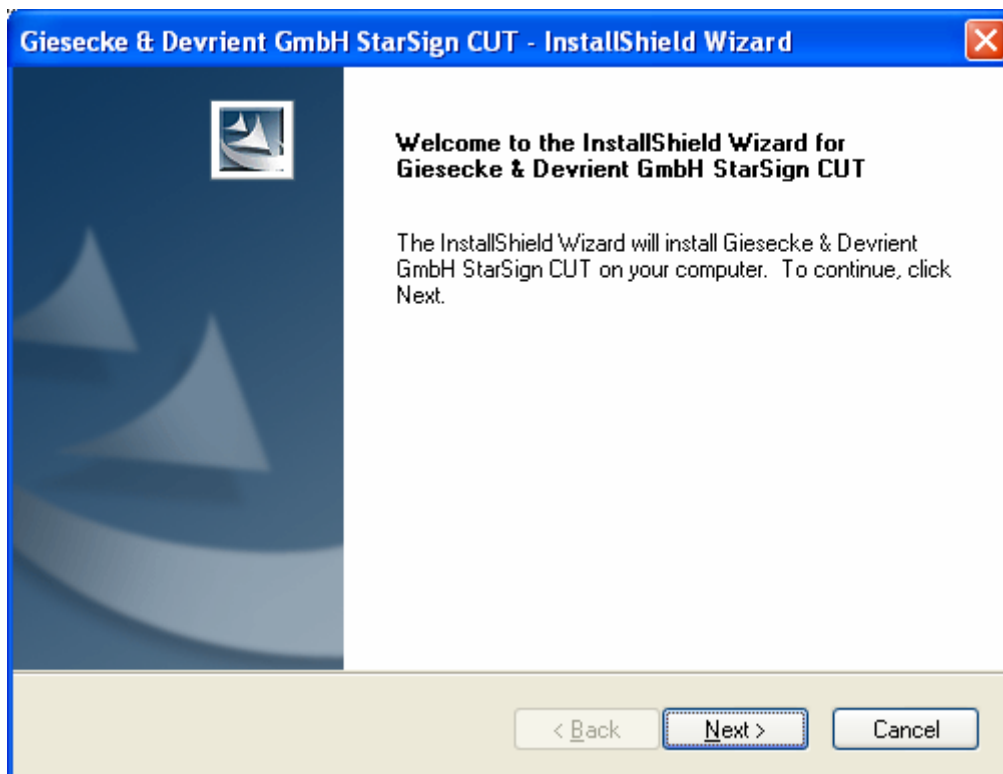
Giesecke & Devrient GmbH StarSign CUT - InstallShield Wizard

Welcome to the InstallShield Wizard for Giesecke & Devrient GmbH StarSign CUT

The InstallShield Wizard will install Giesecke & Devrient GmbH StarSign CUT on your computer. To continue, click Next.

< Back

Next >

Cancel